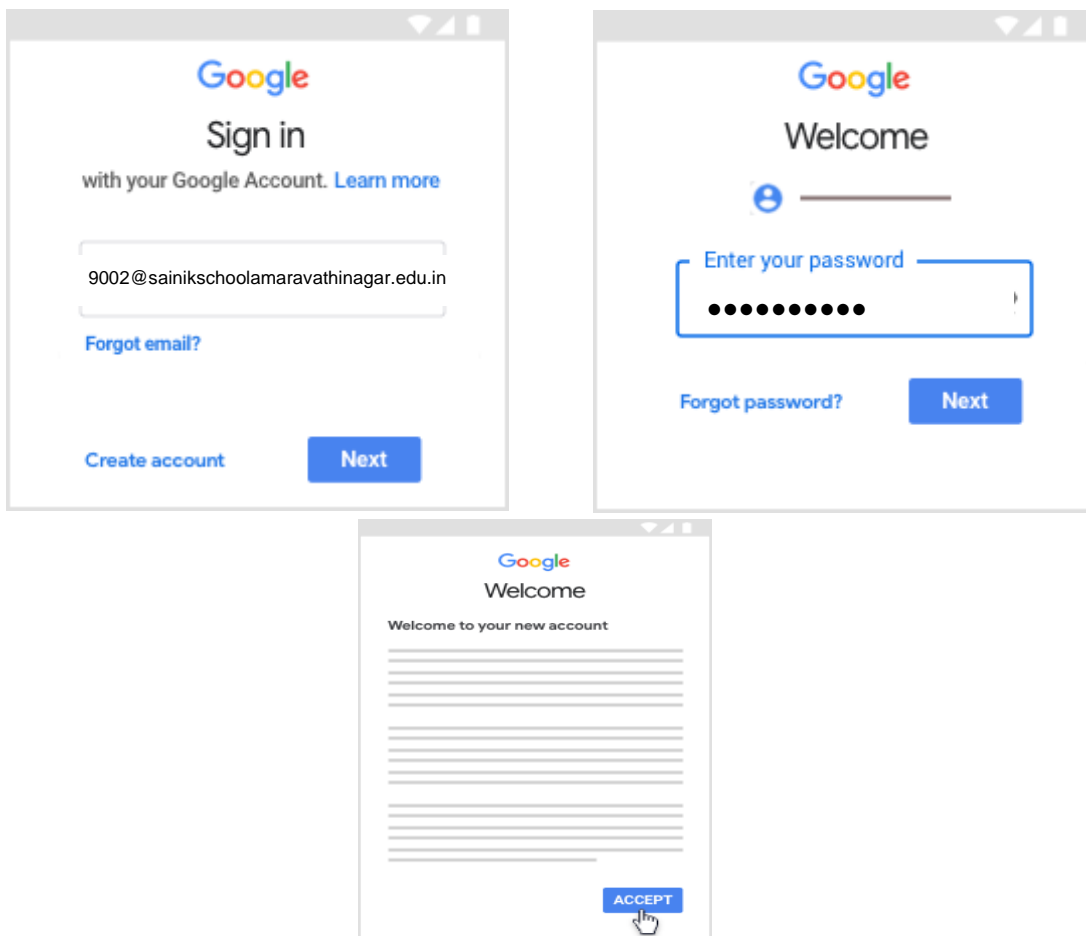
Google

Sign in

with your Google Account. Learn more

9002@sainikschoolamaravathinagar.edu.in

Forgot email?

Create account

Next

Google

Welcome

Enter your password

●●●●●●●●●●

Forgot password?

Next

Google

Welcome

Welcome to your new account

ACCEPT